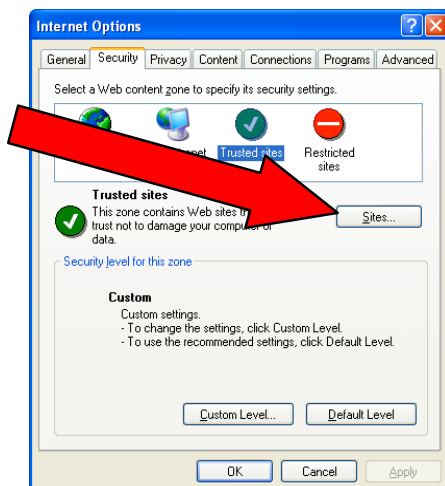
Internet Options

General | Security | Privacy | Content | Connections | Programs | Advanced

Select a Web content zone to specify its security settings.

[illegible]net | Trusted sites | Restricted sites

Trusted sites
This zone contains Web sites th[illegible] trust not to damage your compute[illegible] data.

Sites...

Security level for this zone

Custom
Custom settings.
- To change the settings, click Custom Level.
- To use the recommended settings, click Default Level.

Custom Level... | Default Level

OK | Cancel | Apply